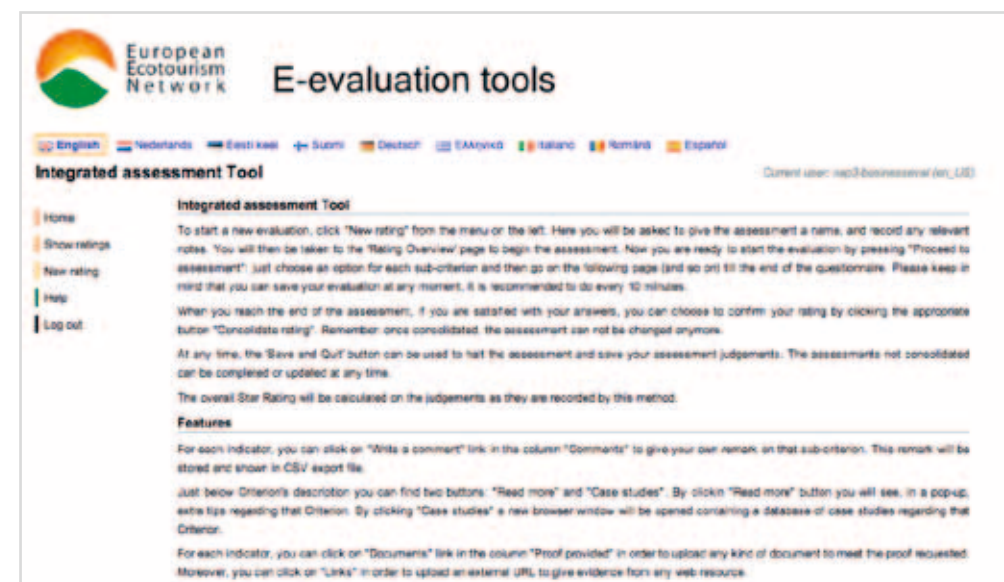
European Ecotourism Network

E-evaluation tools

English Nederlands Eesti keel Suomi Deutsch Ελληνικά Italiano Română Español

Integrated assessment Tool

Current user: sap3-businesseval (en_US)

Home
Show ratings
New rating
Help
Log out

Integrated assessment Tool

To start a new evaluation, click "New rating" from the menu on the left. Here you will be asked to give the assessment a name, and record any relevant notes. You will then be taken to the 'Rating Overview' page to begin the assessment. Now you are ready to start the evaluation by pressing "Proceed to assessment": just choose an option for each sub-criterion and then go on the following page (and so on) till the end of the questionnaire. Please keep in mind that you can save your evaluation at any moment, it is recommended to do every 10 minutes.

When you reach the end of the assessment, if you are satisfied with your answers, you can choose to confirm your rating by clicking the appropriate button "Consolidate rating". Remember once consolidated, the assessment can not be changed anymore.

At any time, the 'Save and Quit' button can be used to halt the assessment and save your assessment judgements. The assessments not consolidated can be completed or updated at any time.

The overall Star Rating will be calculated on the judgements as they are recorded by this method.

Features

For each indicator, you can click on "Write a comment" link in the column "Comments" to give your own remark on that sub-criterion. This remark will be stored and shown in CSV export file.

Just below Criterion's description you can find two buttons: "Read more" and "Case studies". By clickin "Read more" button you will see, in a pop-up, extra tips regarding that Criterion. By clicking "Case studies" a new browser window will be opened containing a database of case studies regarding that Criterion.

For each indicator, you can click on "Documents" link in the column "Proof provided" in order to upload any kind of document to meet the proof requested. Moreover, you can click on "Links" in order to upload an external URL to give evidence from any web resource.